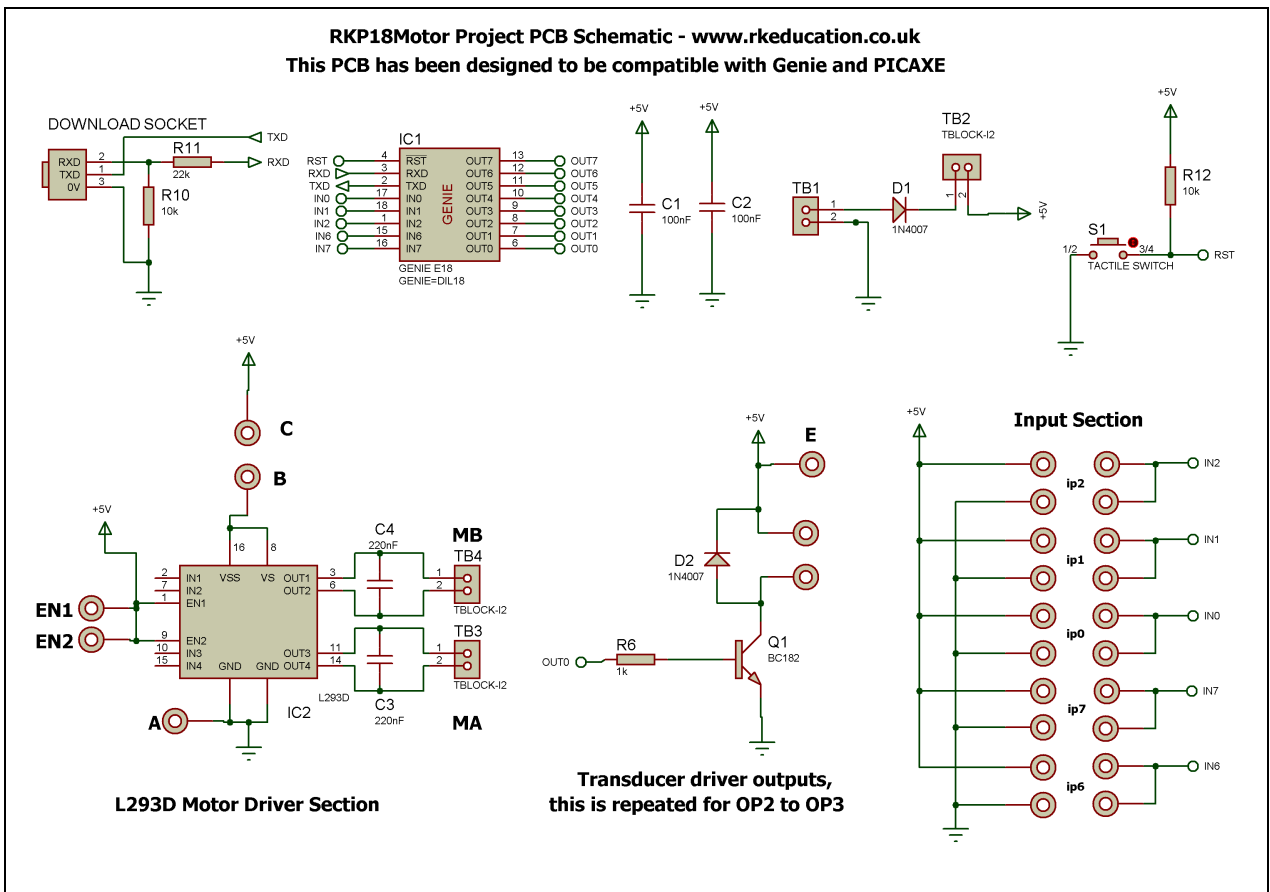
RKP18Motor Project PCB Schematic - www.rkeducation.co.uk
This PCB has been designed to be compatible with Genie and PICAXE

DOWNLOAD SOCKET
RXD
TXD
0V
2
1
3
R11
22k
R10
10k
TXD
RXD

IC1
RST
RXD
TXD
IN0
IN1
IN2
IN6
IN7
4
3
2
17
18
1
15
16
$\overline{RST}$
RXD
TXD
IN0
IN1
IN2
IN6
IN7
GENIE
OUT7
OUT6
OUT5
OUT4
OUT3
OUT2
OUT1
OUT0
13
12
11
10
9
8
7
6
OUT7
OUT6
OUT5
OUT4
OUT3
OUT2
OUT1
OUT0
GENIE E18
GENIE=DIL18

+5V
C1
100nF
+5V
C2
100nF

TB2
TBLOCK-I2
TB1
1
2
D1
1N4007
1
2
+5V

+5V
R12
10k
S1
1/2
3/4
TACTILE SWITCH
RST

+5V
C
B
+5V
16
8
2
7
1
9
10
15
IN1
IN2
EN1
EN2
IN3
IN4
VSS
VS
GND
GND
OUT1
OUT2
OUT3
OUT4
3
6
11
14
EN1
EN2
A
L293D
IC2
C4
220nF
MB
TB4
1
2
TBLOCK-I2
TB3
1
2
TBLOCK-I2
C3
220nF
MA

L293D Motor Driver Section

+5V
E
D2
1N4007
R6
1k
OUT0
Q1
BC182

Transducer driver outputs,
this is repeated for OP2 to OP3

+5V
Input Section
ip2
IN2
ip1
IN1
ip0
IN0
ip7
IN7
ip6
IN6